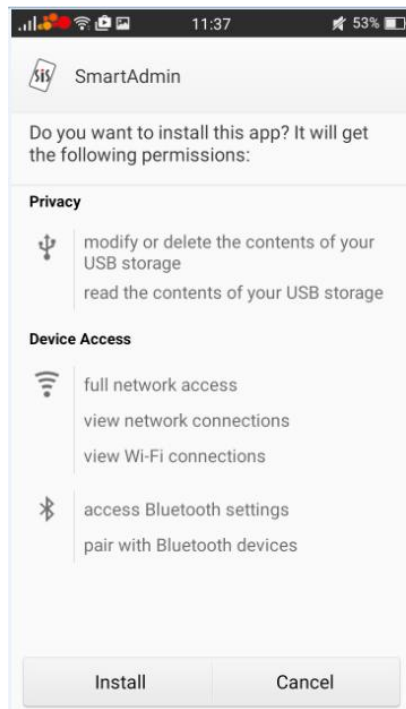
11:37 53%

SIS SmartAdmin

Do you want to install this app? It will get the following permissions:

Privacy

modify or delete the contents of your USB storage

read the contents of your USB storage

Device Access

full network access

view network connections

view Wi-Fi connections

access Bluetooth settings

pair with Bluetooth devices

Install

Cancel